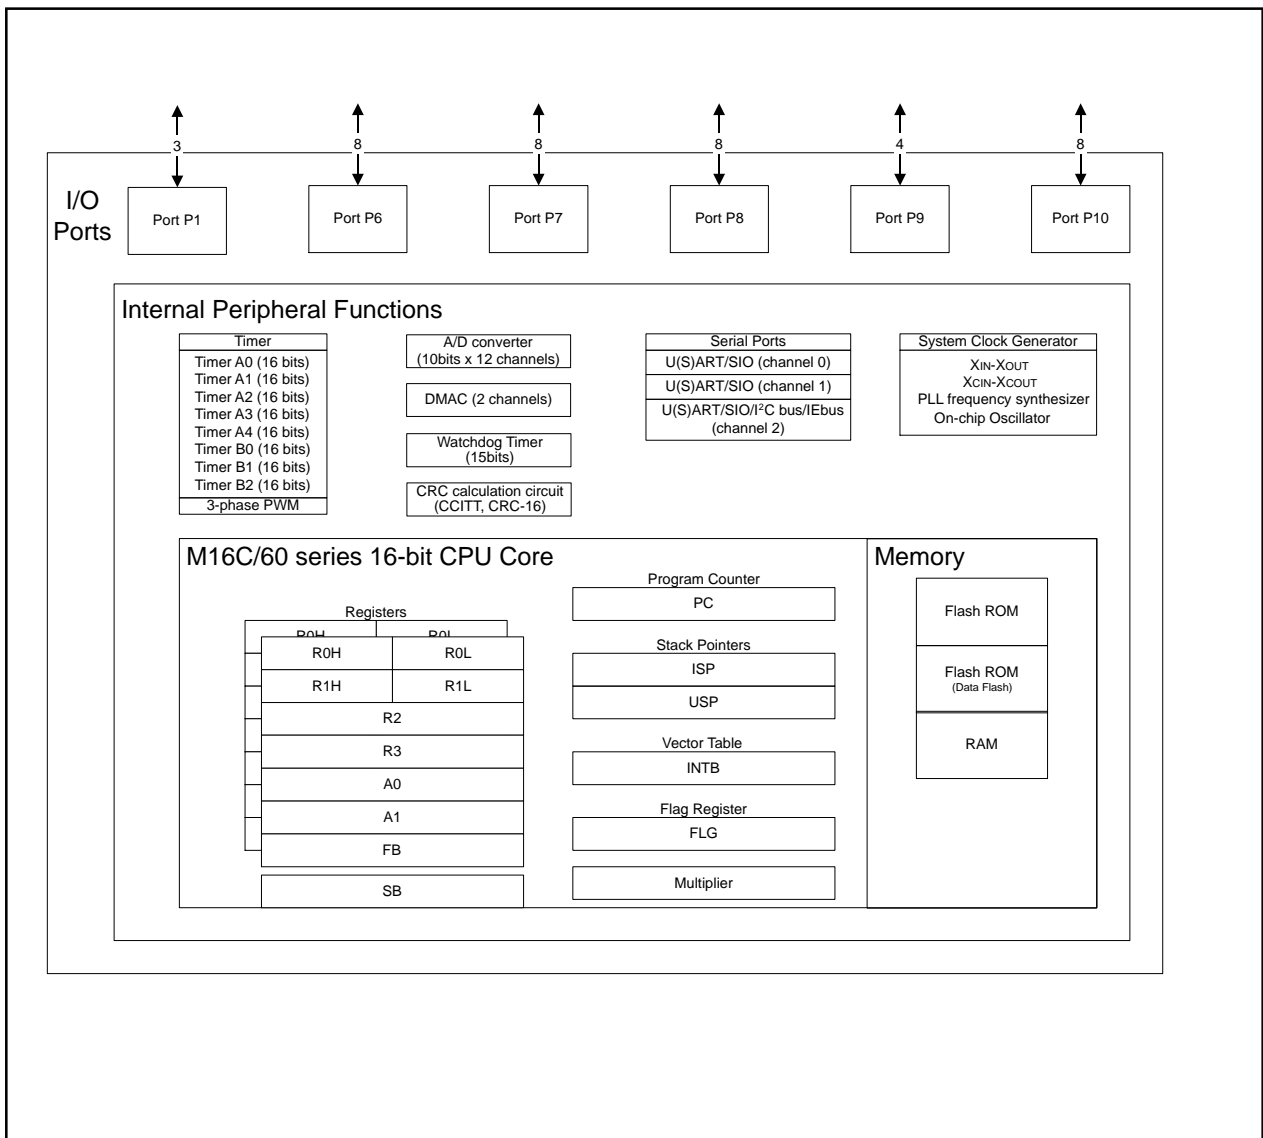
3
8
8
8
4
8

I/O Ports

Port P1
Port P6
Port P7
Port P8
Port P9
Port P10

Internal Peripheral Functions

Timer
Timer A0 (16 bits)
Timer A1 (16 bits)
Timer A2 (16 bits)
Timer A3 (16 bits)
Timer A4 (16 bits)
Timer B0 (16 bits)
Timer B1 (16 bits)
Timer B2 (16 bits)
3-phase PWM

A/D converter (10bits x 12 channels)

DMAC (2 channels)

Watchdog Timer (15bits)

CRC calculation circuit (CCITT, CRC-16)

Serial Ports
U(S)ART/SIO (channel 0)
U(S)ART/SIO (channel 1)
U(S)ART/SIO/I$^2$C bus/IEbus (channel 2)

System Clock Generator
XIN-XOUT
XCIN-XCOUT
PLL frequency synthesizer
On-chip Oscillator

M16C/60 series 16-bit CPU Core

Registers
R0H R0L
R0H R0L
R1H R1L
R2
R3
A0
A1
FB
SB

Program Counter
PC

Stack Pointers
ISP
USP

Vector Table
INTB

Flag Register
FLG

Multiplier

Memory

Flash ROM

Flash ROM
(Data Flash)

RAM